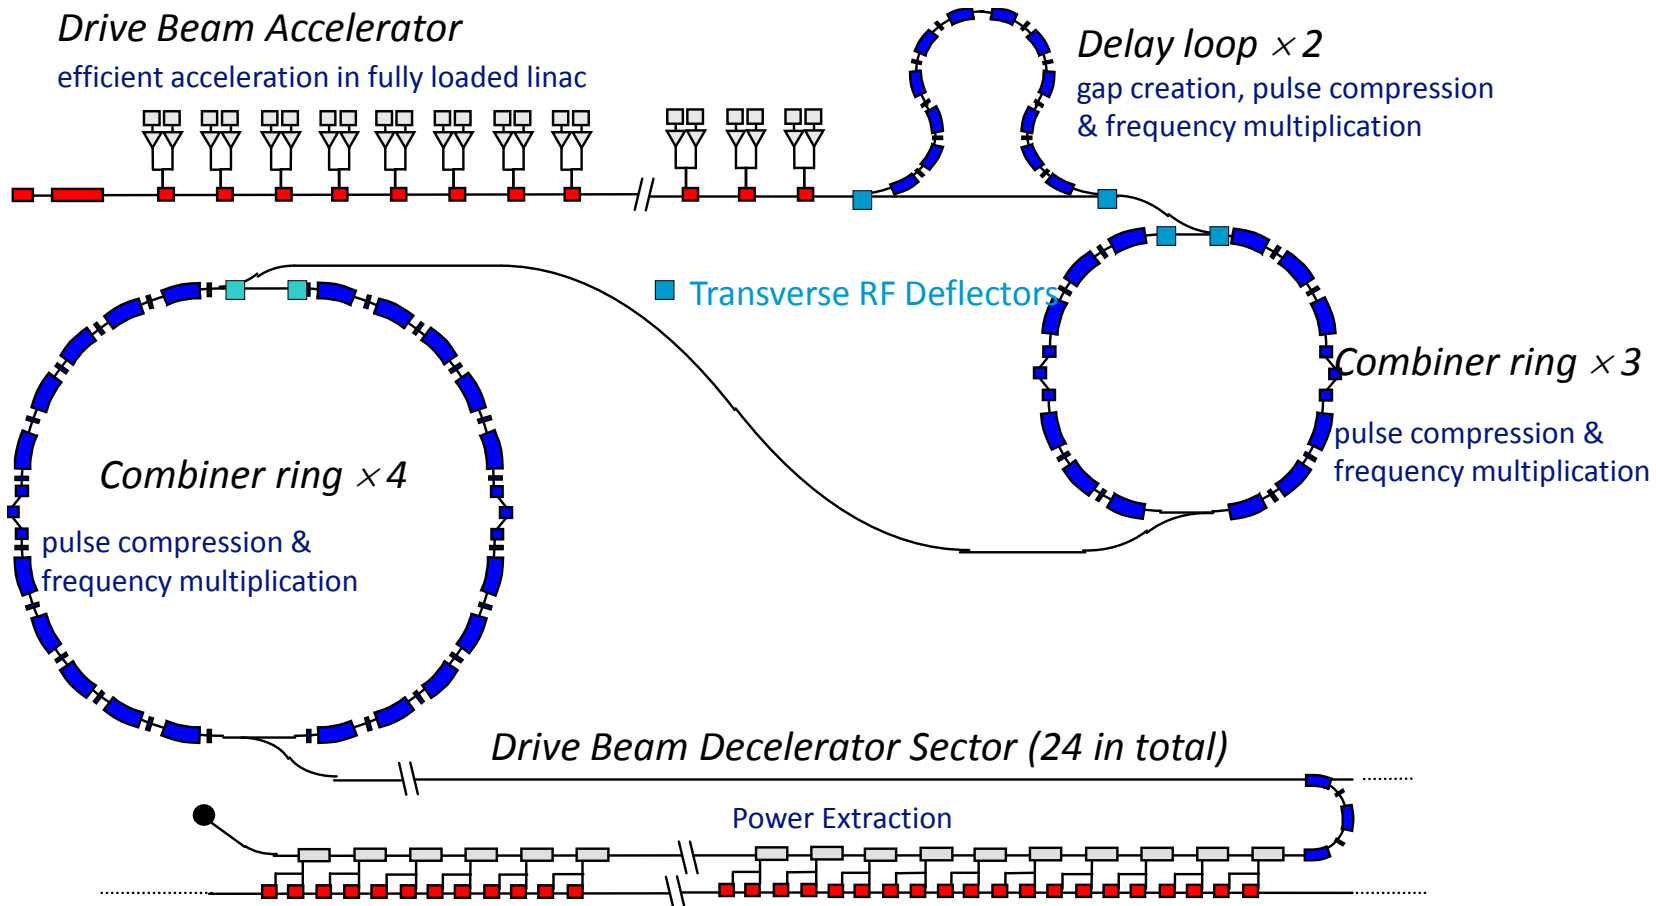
Drive Beam Accelerator

efficient acceleration in fully loaded linac

Delay loop $\times 2$

gap creation, pulse compression & frequency multiplication

Transverse RF Deflectors

Combiner ring $\times 3$

pulse compression & frequency multiplication

Combiner ring $\times 4$

pulse compression & frequency multiplication

Drive Beam Decelerator Sector (24 in total)

Power Extraction